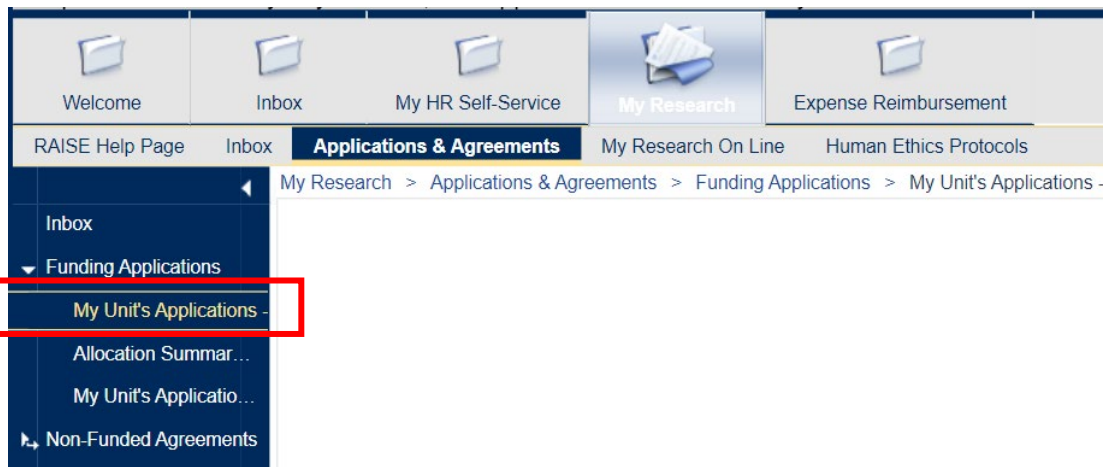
Welcome Inbox My HR Self-Service My Research Expense Reimbursement

RAISE Help Page Inbox Applications & Agreements My Research On Line Human Ethics Protocols

My Research > Applications & Agreements > Funding Applications > My Unit's Applications -

Inbox

Funding Applications

My Unit's Applications -

Allocation Summar…

My Unit's Applicatio…

Non-Funded Agreements